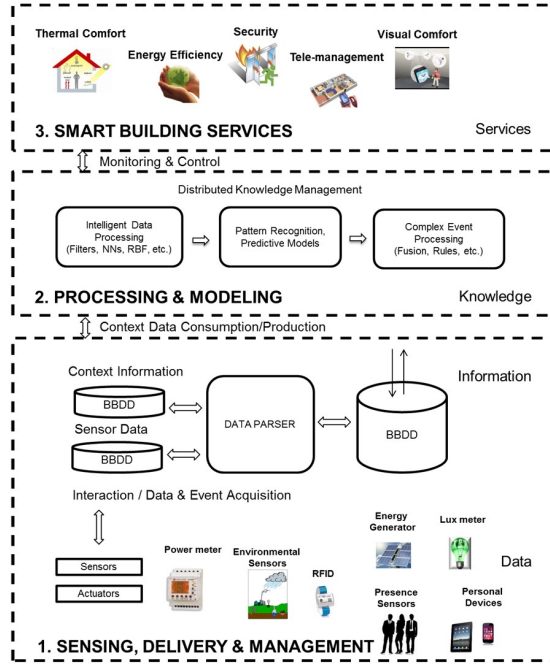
Thermal Comfort

Energy Efficiency

Security

Tele-management

Visual Comfort

3. SMART BUILDING SERVICES

Services

Monitoring & Control

Distributed Knowledge Management

Intelligent Data Processing (Filters, NNs, RBF, etc.)

Pattern Recognition, Predictive Models

Complex Event Processing (Fusion, Rules, etc.)

2. PROCESSING & MODELING

Knowledge

Context Data Consumption/Production

Context Information

BBDD

Sensor Data

BBDD

DATA PARSER

BBDD

Information

Interaction / Data & Event Acquisition

Sensors

Actuators

Power meter

Environmental Sensors

RFID

Energy Generator

Lux meter

Data

Presence Sensors

Personal Devices

1. SENSING, DELIVERY & MANAGEMENT